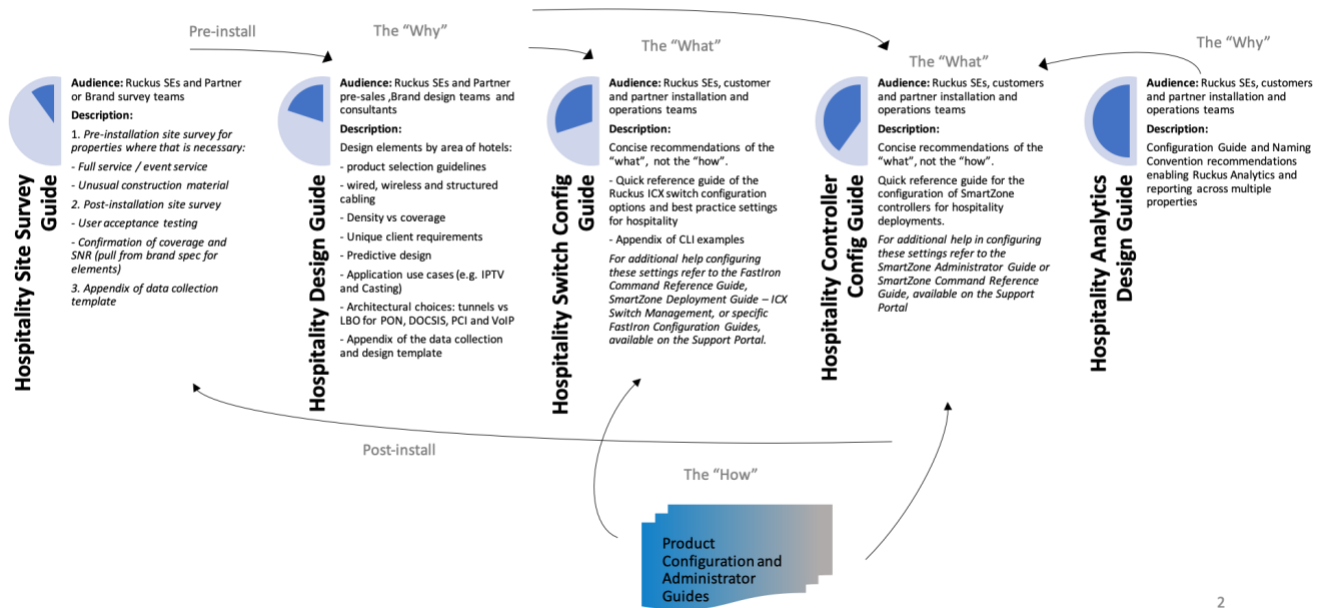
Pre-install

The "Why"

The "What"

The "What"

The "Why"

Hospitality Site Survey Guide

Audience: Ruckus SEs and Partner or Brand survey teams

Description:

1. *Pre-installation site survey for properties where that is necessary:*

*- Full service / event service*

*- Unusual construction material*

*2. Post-installation site survey*

*- User acceptance testing*

*- Confirmation of coverage and SNR (pull from brand spec for elements)*

*3. Appendix of data collection template*

Hospitality Design Guide

Audience: Ruckus SEs and Partner pre-sales ,Brand design teams and consultants

Description:

Design elements by area of hotels:

- product selection guidelines

- wired, wireless and structured cabling

- Density vs coverage

- Unique client requirements

- Predictive design

- Application use cases (e.g. IPTV and Casting)

- Architectural choices: tunnels vs LBO for PON, DOCSIS, PCI and VoIP

- Appendix of the data collection and design template

Hospitality Switch Config Guide

Audience: Ruckus SEs, customer and partner installation and operations teams

Description:

Concise recommendations of the "what", not the "how".

- Quick reference guide of the Ruckus ICX switch configuration options and best practice settings for hospitality

- Appendix of CLI examples

*For additional help configuring these settings refer to the FastIron Command Reference Guide, SmartZone Deployment Guide – ICX Switch Management, or specific FastIron Configuration Guides, available on the Support Portal.*

Hospitality Controller Config Guide

Audience: Ruckus SEs, customers and partner installation and operations teams

Description:

Concise recommendations of the "what", not the "how".

Quick reference guide for the configuration of SmartZone controllers for hospitality deployments.

*For additional help in configuring these settings refer to the SmartZone Administrator Guide or SmartZone Command Reference Guide, available on the Support Portal*

Hospitality Analytics Design Guide

Audience: Ruckus SEs, customers and partner installation and operations teams

Description:

Configuration Guide and Naming Convention recommendations enabling Ruckus Analytics and reporting across multiple properties

Post-install

The "How"

Product Configuration and Administrator Guides

2